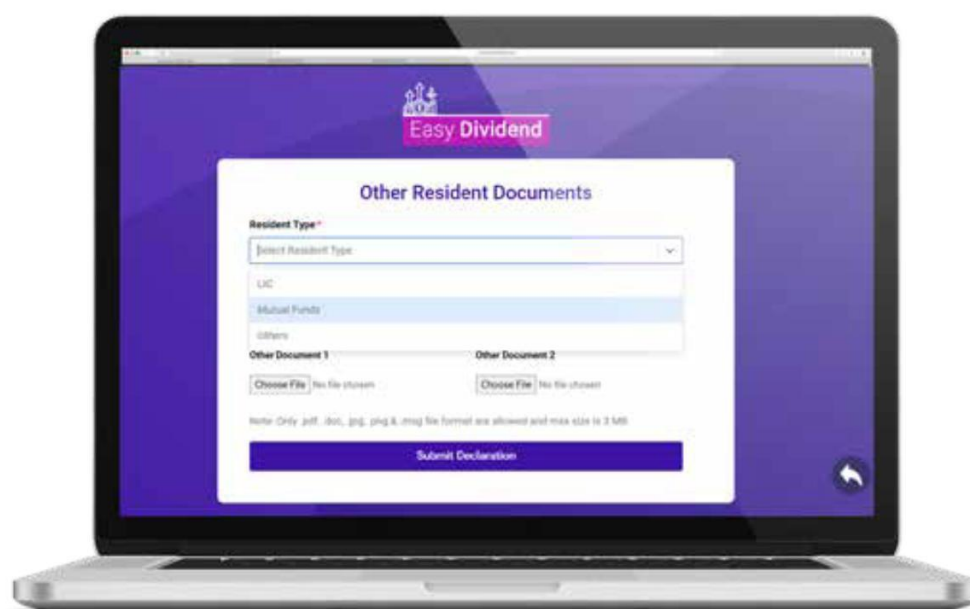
Easy Dividend

Other Resident Documents

Resident Type*

Select Resident Type

LIC

Mutual Funds

Others

Other Document 1

Choose File No file chosen

Other Document 2

Choose File No file chosen

Note: Only .pdf, .doc, .jpg, .png & .msg file format are allowed and max size is 3 MB

Submit Declaration